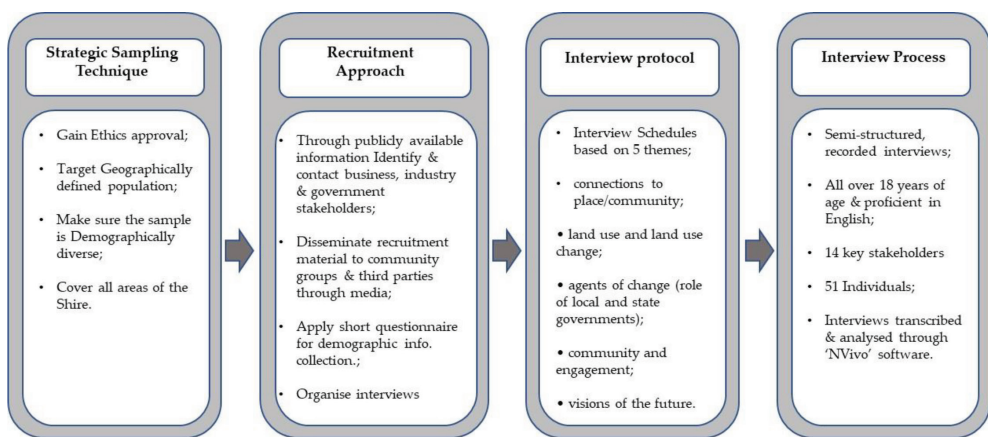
Strategic Sampling Technique

- Gain Ethics approval;
- Target Geographically defined population;
- Make sure the sample is Demographically diverse;
- Cover all areas of the Shire.

Recruitment Approach

- Through publicly available information Identify & contact business, industry & government stakeholders;
- Disseminate recruitment material to community groups & third parties through media;
- Apply short questionnaire for demographic info. collection.;
- Organise interviews

Interview protocol

- Interview Schedules based on 5 themes;
- connections to place/community;
- land use and land use change;
- agents of change (role of local and state governments);
- community and engagement;
- visions of the future.

Interview Process

- Semi-structured, recorded interviews;
- All over 18 years of age & proficient in English;
- 14 key stakeholders
- 51 Individuals;
- Interviews transcribed & analysed through 'NVivo' software.